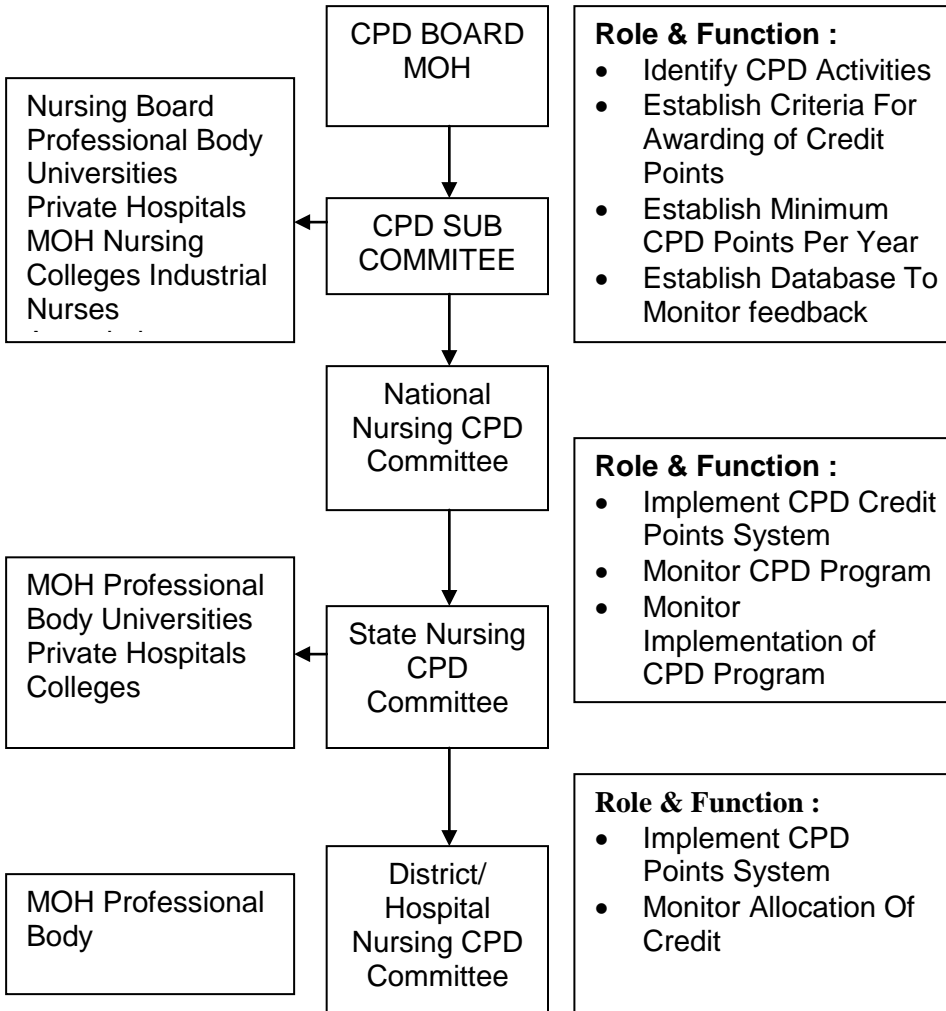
CPD BOARD MOH

Role & Function :
- Identify CPD Activities
- Establish Criteria For Awarding of Credit Points
- Establish Minimum CPD Points Per Year
- Establish Database To Monitor feedback

Nursing Board Professional Body Universities Private Hospitals MOH Nursing Colleges Industrial Nurses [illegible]

CPD SUB COMMITEE

National Nursing CPD Committee

Role & Function :
- Implement CPD Credit Points System
- Monitor CPD Program
- Monitor Implementation of CPD Program

MOH Professional Body Universities Private Hospitals Colleges

State Nursing CPD Committee

Role & Function :
- Implement CPD Points System
- Monitor Allocation Of Credit

MOH Professional Body

District/ Hospital Nursing CPD Committee